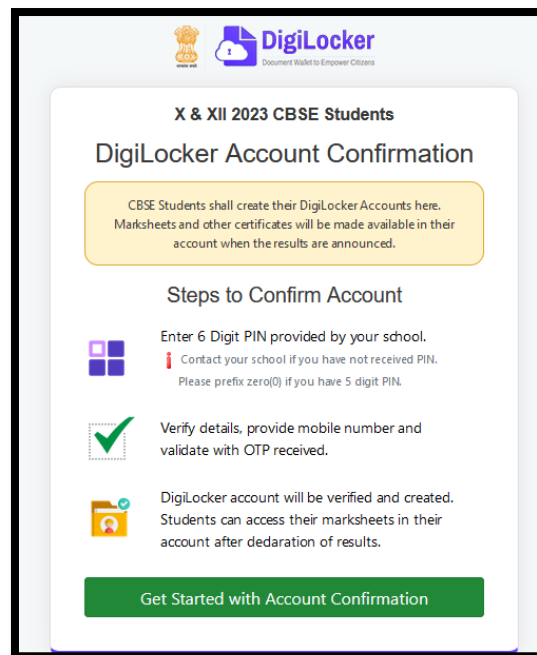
सत्यमेव जयते

DigiLocker
Document Wallet to Empower Citizens

X & XII 2023 CBSE Students

DigiLocker Account Confirmation

CBSE Students shall create their DigiLocker Accounts here. Marksheets and other certificates will be made available in their account when the results are announced.

Steps to Confirm Account

Enter 6 Digit PIN provided by your school.
Contact your school if you have not received PIN.
Please prefix zero(0) if you have 5 digit PIN.

Verify details, provide mobile number and validate with OTP received.

DigiLocker account will be verified and created. Students can access their marksheets in their account after dedaration of results.

Get Started with Account Confirmation